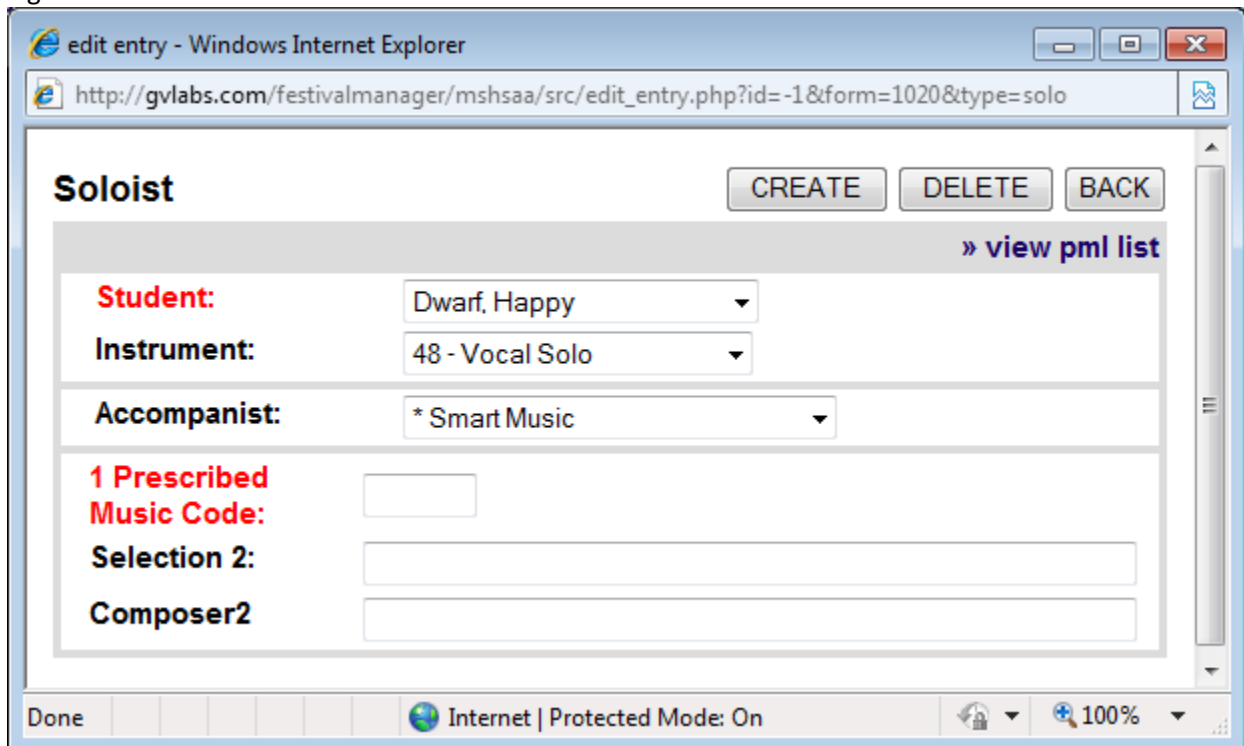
edit entry - Windows Internet Explorer

http://gvlabs.com/festivalmanager/mshsaa/src/edit_entry.php?id=-1&form=1020&type=solo

Soloist

CREATE DELETE BACK

» view pml list

Student: Dwarf, Happy

Instrument: 48 - Vocal Solo

Accompanist: * Smart Music

1 Prescribed Music Code:

Selection 2:

Composer2

Done

Internet | Protected Mode: On

100%